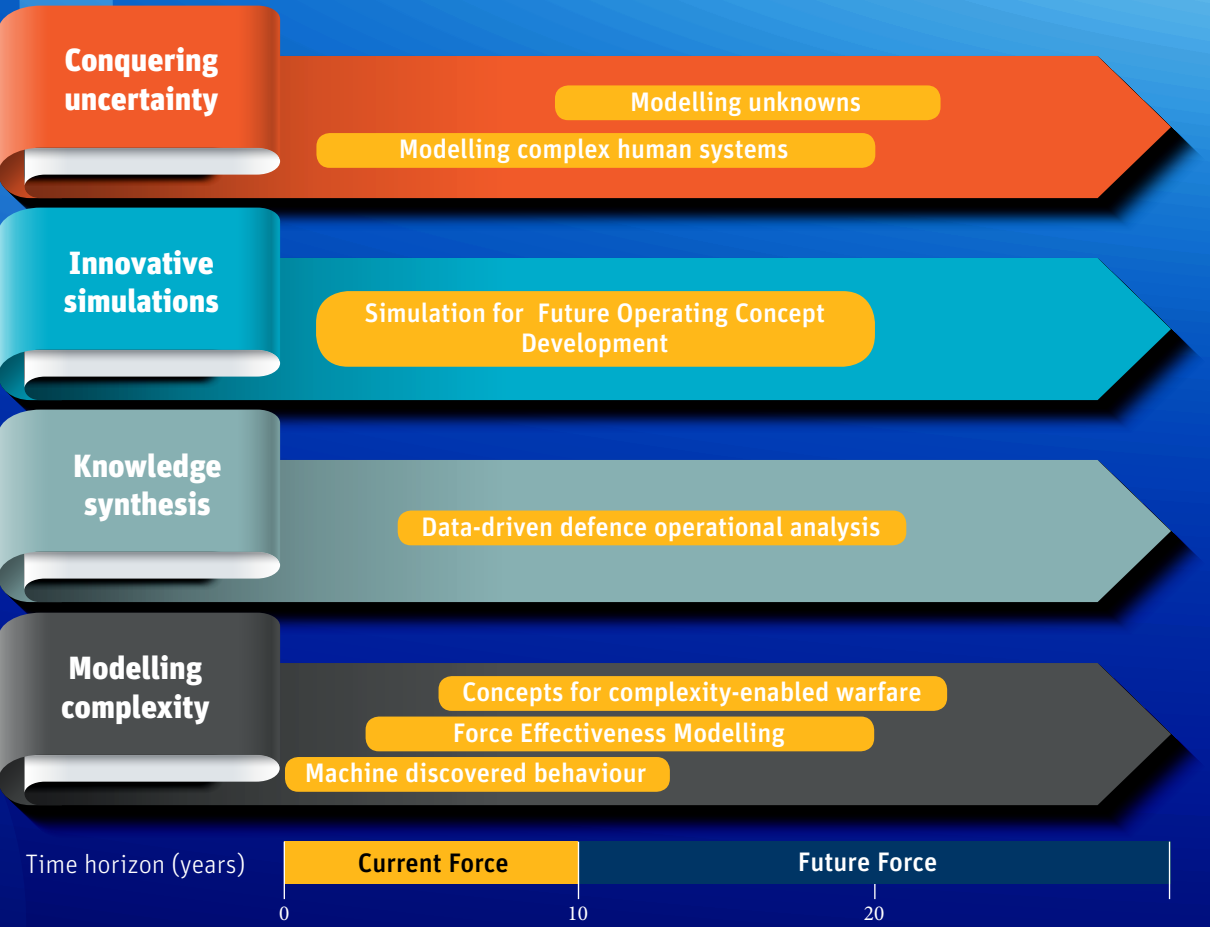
Conquering uncertainty

Modelling unknowns

Modelling complex human systems

Innovative simulations

Simulation for Future Operating Concept Development

Knowledge synthesis

Data-driven defence operational analysis

Modelling complexity

Concepts for complexity-enabled warfare

Force Effectiveness Modelling

Machine discovered behaviour

Time horizon (years)

Current Force

Future Force

0

10

20